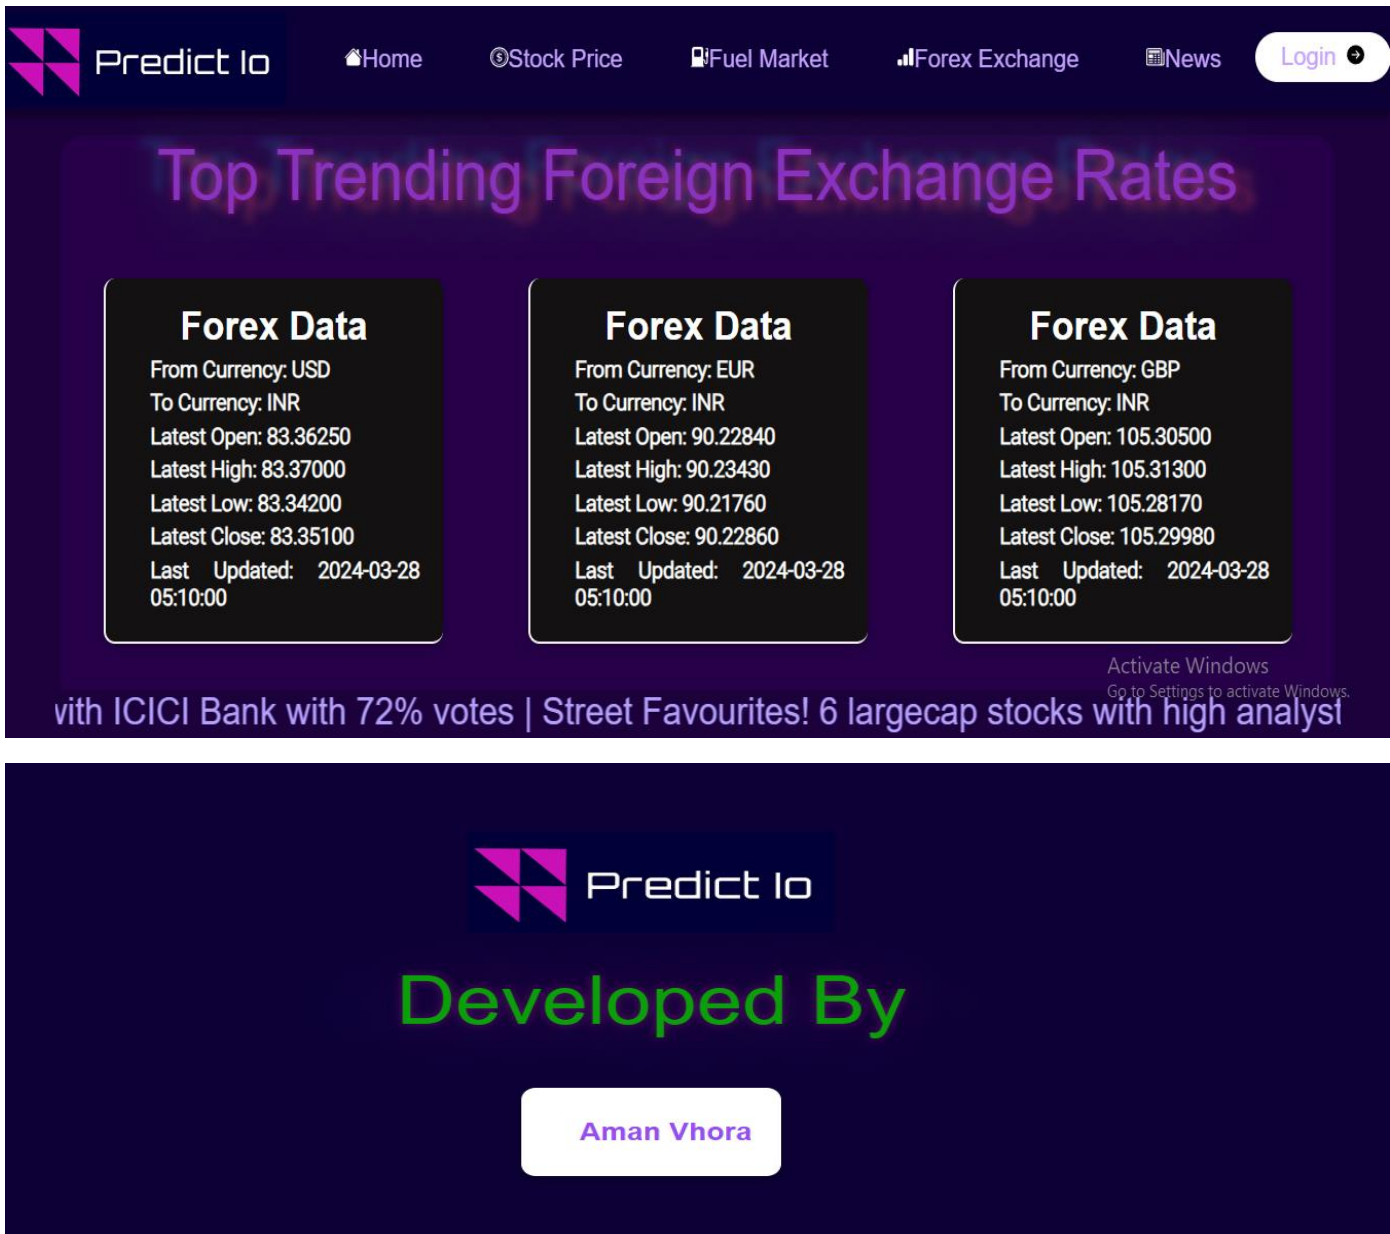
Predict Io

Home Stock Price Fuel Market Forex Exchange News Login

Top Trending Foreign Exchange Rates

Forex Data
From Currency: USD
To Currency: INR
Latest Open: 83.36250
Latest High: 83.37000
Latest Low: 83.34200
Latest Close: 83.35100
Last Updated: 2024-03-28 05:10:00

Forex Data
From Currency: EUR
To Currency: INR
Latest Open: 90.22840
Latest High: 90.23430
Latest Low: 90.21760
Latest Close: 90.22860
Last Updated: 2024-03-28 05:10:00

Forex Data
From Currency: GBP
To Currency: INR
Latest Open: 105.30500
Latest High: 105.31300
Latest Low: 105.28170
Latest Close: 105.29980
Last Updated: 2024-03-28 05:10:00

Activate Windows
Go to Settings to activate Windows.

vith ICICI Bank with 72% votes | Street Favourites! 6 largecap stocks with high analyst

Predict Io

Developed By

Aman Vhora